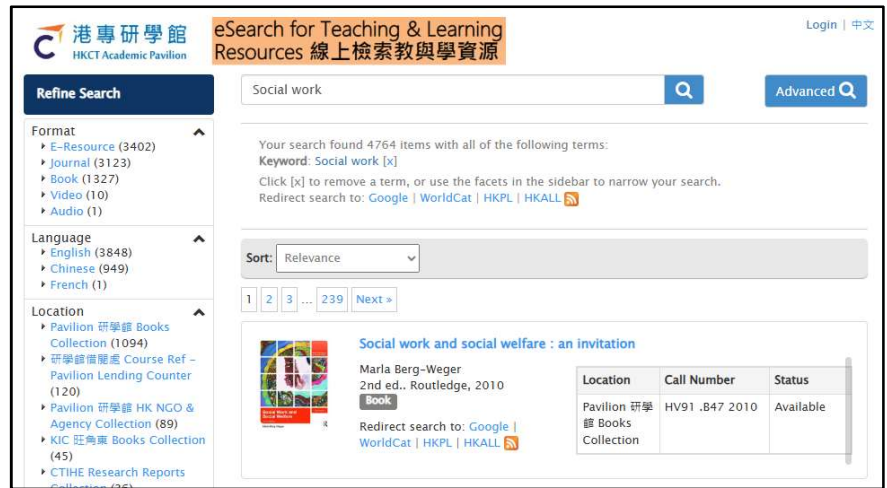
港專研學館
HKCT Academic Pavilion

eSearch for Teaching & Learning Resources 線上檢索教與學資源

Login | 中文

Refine Search

Social work

Advanced

Format
E-Resource (3402)
Journal (3123)
Book (1327)
Video (10)
Audio (1)

Language
English (3848)
Chinese (949)
French (1)

Location
Pavilion 研學館 Books Collection (1094)
研學館借閱處 Course Ref - Pavilion Lending Counter (120)
Pavilion 研學館 HK NGO & Agency Collection (89)
KIC 旺角東 Books Collection (45)
CTIHE Research Reports Collection (36)

Your search found 4764 items with all of the following terms:
Keyword: Social work [x]
Click [x] to remove a term, or use the facets in the sidebar to narrow your search.
Redirect search to: Google | WorldCat | HKPL | HKALL

Sort: Relevance

1 2 3 ... 239 Next »

Social work and social welfare : an invitation
Marla Berg-Weger
2nd ed., Routledge, 2010
Book
Redirect search to: Google | WorldCat | HKPL | HKALL

| Location | Call Number | Status |
|---|---|---|
| Pavilion 研學館 Books Collection | HV91 .B47 2010 | Available |